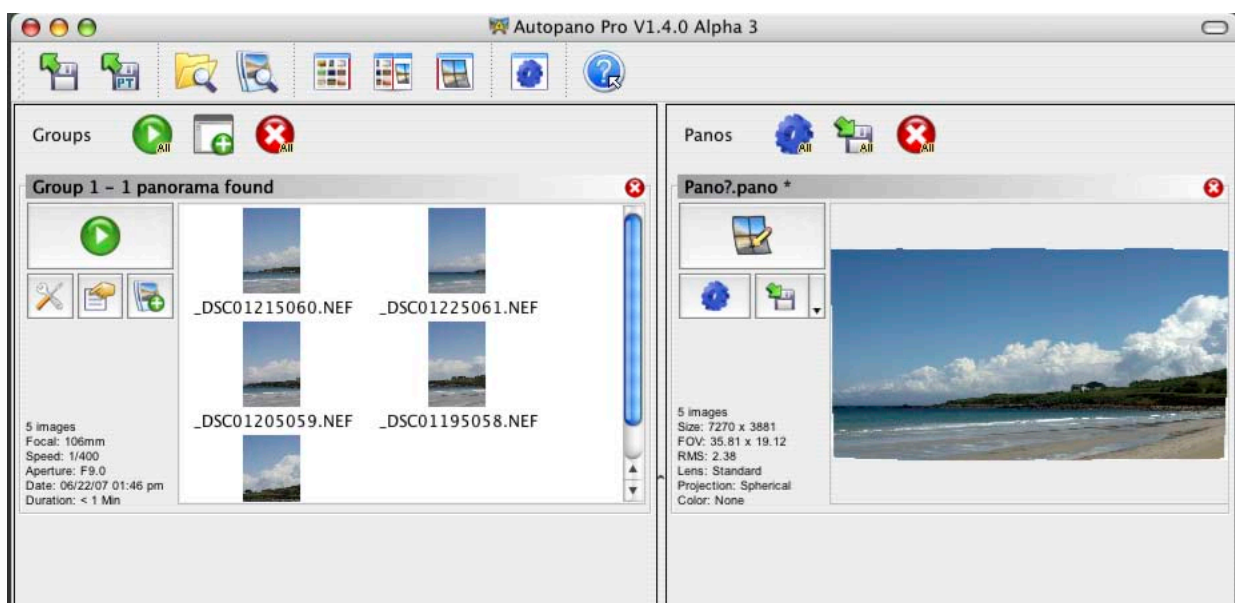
Autopano Pro V1.4.0 Alpha 3

PT

Groups All All

Group 1 - 1 panorama found

_DSC01215060.NEF _DSC01225061.NEF

_DSC01205059.NEF _DSC01195058.NEF

5 images
Focal: 106mm
Speed: 1/400
Aperture: F9.0
Date: 06/22/07 01:46 pm
Duration: < 1 Min

Panos All All All

Pano?.pano *

5 images
Size: 7270 x 3881
FOV: 35.81 x 19.12
RMS: 2.38
Lens: Standard
Projection: Spherical
Color: None